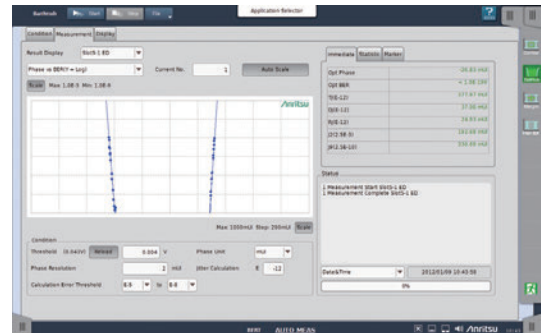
BertWave Start Stop File Application Selector

Condition Measurement Display

Result Display 5bit5-1 ED

Phase vs BER(Y = Log) Current No. 1 Auto Scale

Scale Max 1.0E-5 Min 1.0E-9

Anritsu

Max 1000mUI Step 200mUI Scale

Immediate Statistic Marker

| Opt Phase | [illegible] |
|---|---|
| Opt BER | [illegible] |
| TJ(E-12) | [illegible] |
| DJ(δ-δ) | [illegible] |
| RJ(δ-δ) | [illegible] |
| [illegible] | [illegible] |
| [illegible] | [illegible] |

Status

1 Measurement Start 5bit5-1 ED
1 Measurement Complete 5bit5-1 ED

Date&Time 2012/01/09 10:45:50

0%

Condition

Threshold (0.042V) Release 0.004 V Phase Unit mUI

Phase Resolution 2 mUI Jitter Calculation E -12

Calculation Error Threshold E-9 to E-8

BERT AUTO MEAS Anritsu